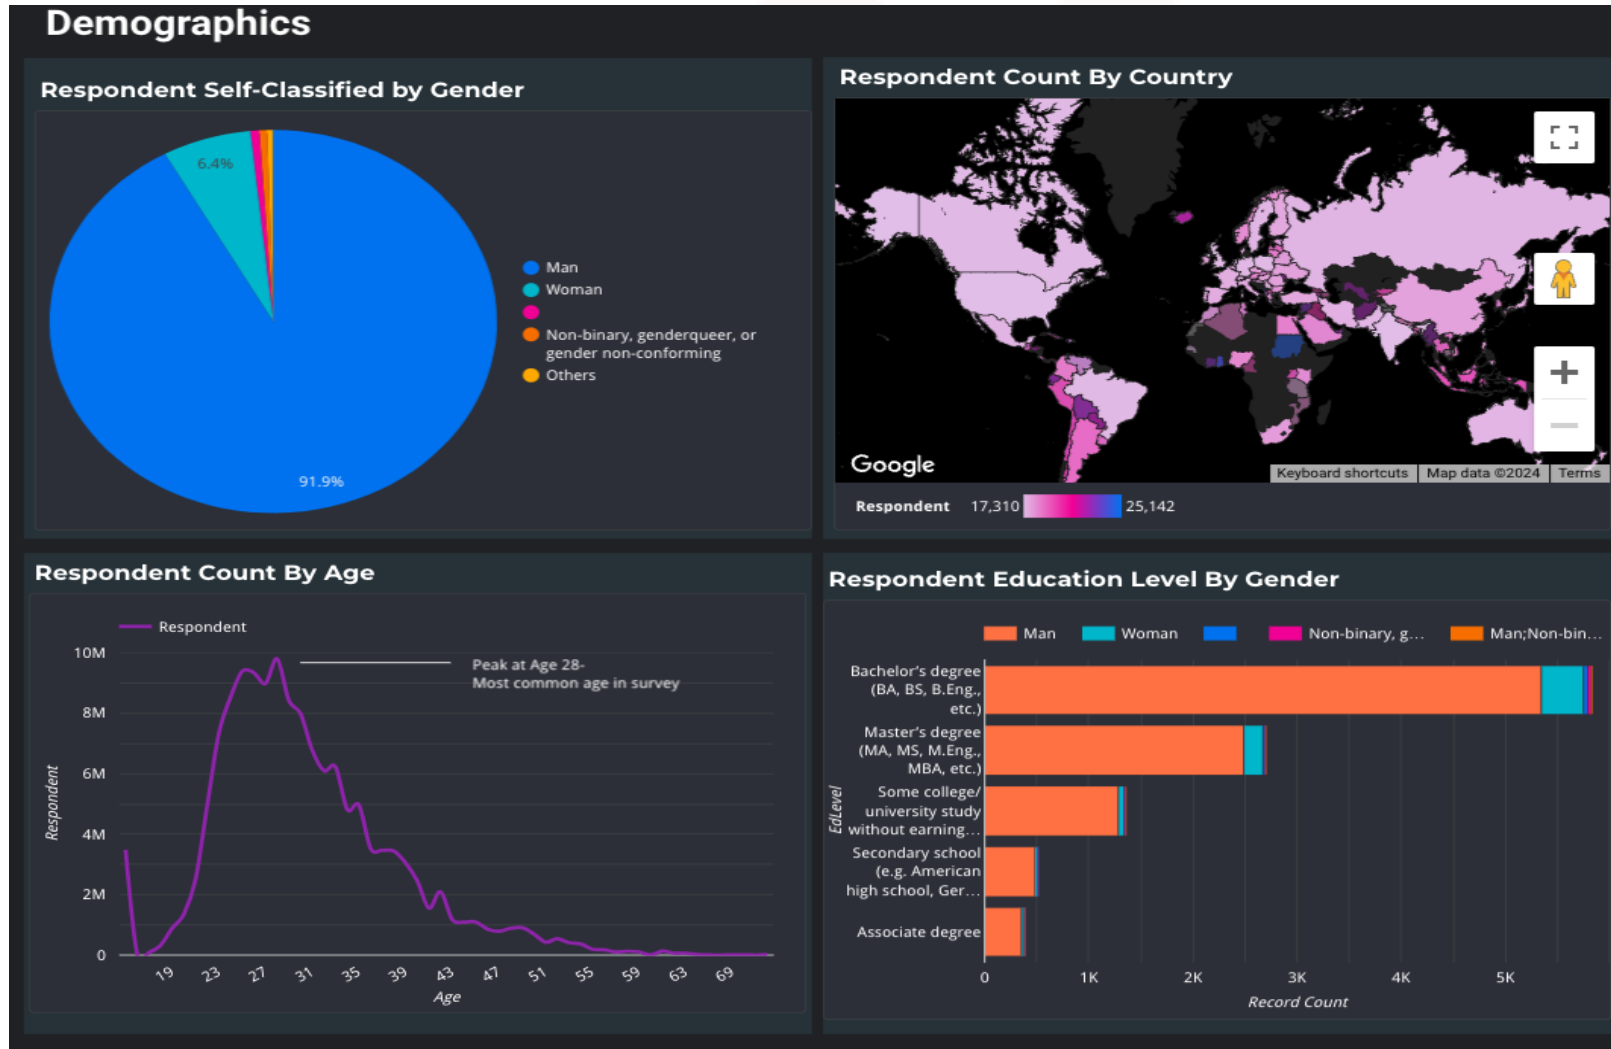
Demographics

Respondent Self-Classified by Gender

6.4%

91.9%

Man
Woman

Non-binary, genderqueer, or gender non-conforming
Others

Respondent Count By Country

Google
Keyboard shortcuts | Map data ©2024 | Terms

Respondent 17,310 25,142

Respondent Count By Age

Respondent

10M
8M
6M
4M
2M
0

Peak at Age 28-
Most common age in survey

Respondent

19 23 27 31 35 39 43 47 51 55 59 63 69

Age

Respondent Education Level By Gender

Man Woman Non-binary, g... Man;Non-bin...

Bachelor's degree (BA, BS, B.Eng., etc.)
Master's degree (MA, MS, M.Eng., MBA, etc.)
Some college/ university study without earning...
Secondary school (e.g. American high school, Ger...
Associate degree

EdLevel

0 1K 2K 3K 4K 5K

Record Count